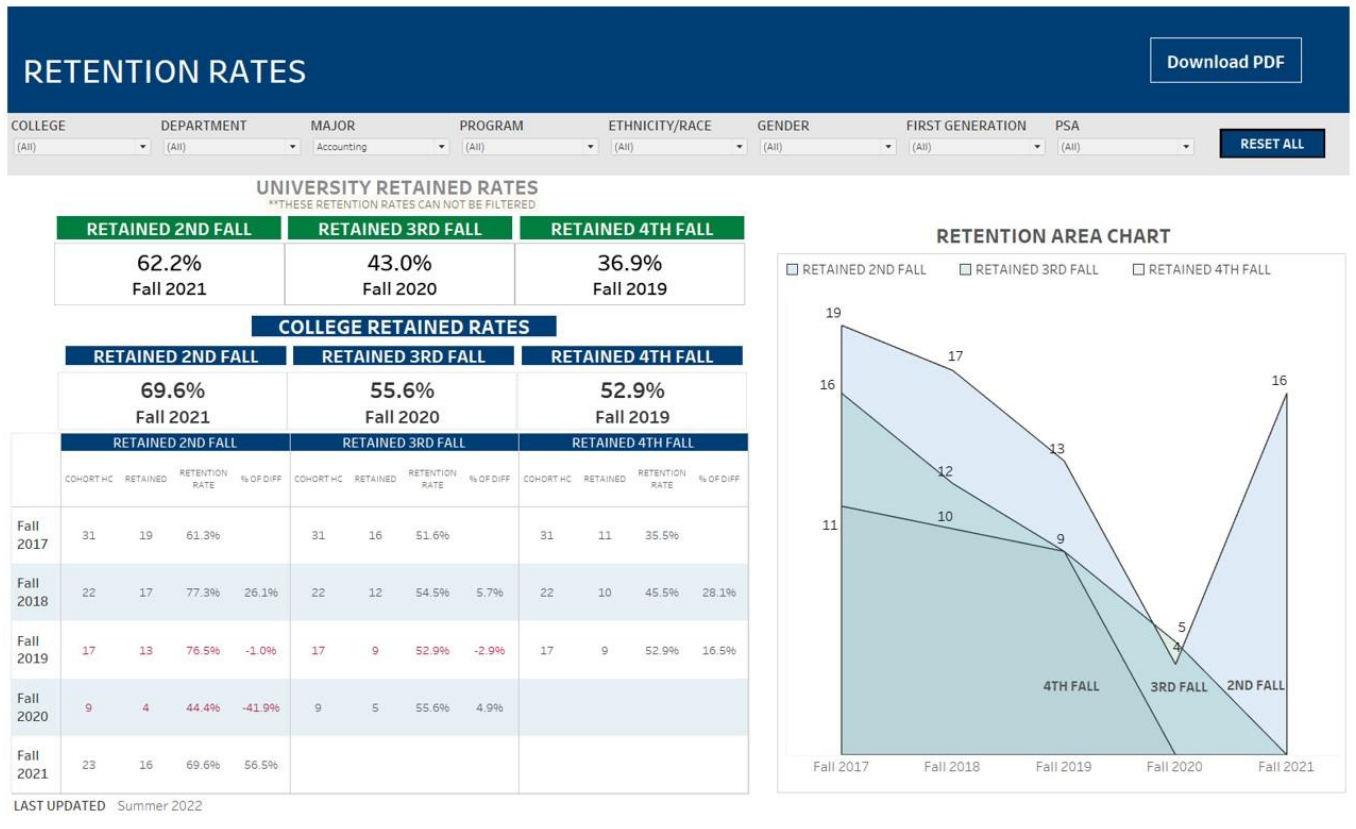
RETENTION RATES

Download PDF

COLLEGE (All)
DEPARTMENT (All)
MAJOR Accounting
PROGRAM (All)
ETHNICITY/RACE (All)
GENDER (All)
FIRST GENERATION (All)
PSA (All)

RESET ALL

UNIVERSITY RETAINED RATES
**THESE RETENTION RATES CAN NOT BE FILTERED

| RETAINED 2ND FALL | RETAINED 3RD FALL | RETAINED 4TH FALL |
|---|---|---|
| 62.2% Fall 2021 | 43.0% Fall 2020 | 36.9% Fall 2019 |

COLLEGE RETAINED RATES

| RETAINED 2ND FALL | RETAINED 3RD FALL | RETAINED 4TH FALL |
|---|---|---|
| 69.6% Fall 2021 | 55.6% Fall 2020 | 52.9% Fall 2019 |

| | RETAINED 2ND FALL | | | | RETAINED 3RD FALL | | | | RETAINED 4TH FALL | | | |
|---|---|---|---|---|---|---|---|---|---|---|---|---|
| | COHORT HC | RETAINED | RETENTION RATE | % OF DIFF | COHORT HC | RETAINED | RETENTION RATE | % OF DIFF | COHORT HC | RETAINED | RETENTION RATE | % OF DIFF |
| Fall 2017 | 31 | 19 | 61.3% | | 31 | 16 | 51.6% | | 31 | 11 | 35.5% | |
| Fall 2018 | 22 | 17 | 77.3% | 26.1% | 22 | 12 | 54.5% | 5.7% | 22 | 10 | 45.5% | 28.1% |
| Fall 2019 | 17 | 13 | 76.5% | -1.0% | 17 | 9 | 52.9% | -2.9% | 17 | 9 | 52.9% | 16.5% |
| Fall 2020 | 9 | 4 | 44.4% | -41.9% | 9 | 5 | 55.6% | 4.9% | | | | |
| Fall 2021 | 23 | 16 | 69.6% | 56.5% | | | | | | | | |

LAST UPDATED Summer 2022

RETENTION AREA CHART
RETAINED 2ND FALL RETAINED 3RD FALL RETAINED 4TH FALL

19 17 13 4 16
16 12 9 5
11 10 9
4TH FALL 3RD FALL 2ND FALL
Fall 2017 Fall 2018 Fall 2019 Fall 2020 Fall 2021